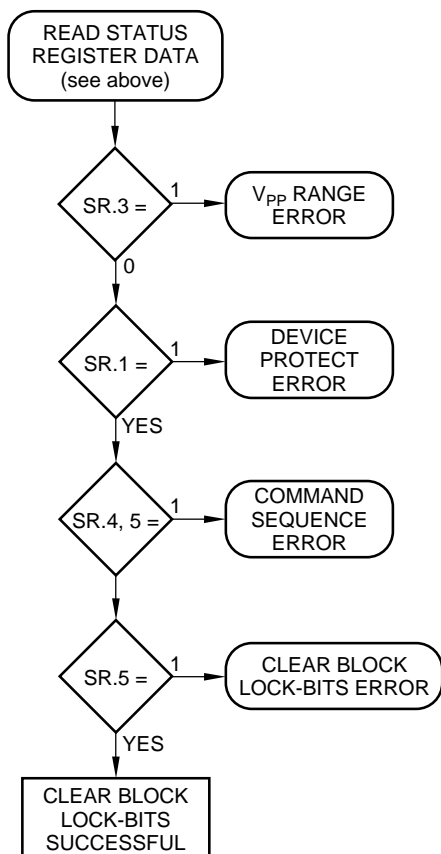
READ STATUS REGISTER DATA (see above)

SR.3 =

1

$V_{PP}$ RANGE ERROR

0

SR.1 =

1

DEVICE PROTECT ERROR

YES

SR.4, 5 =

1

COMMAND SEQUENCE ERROR

SR.5 =

1

CLEAR BLOCK LOCK-BITS ERROR

YES

CLEAR BLOCK LOCK-BITS SUCCESSFUL